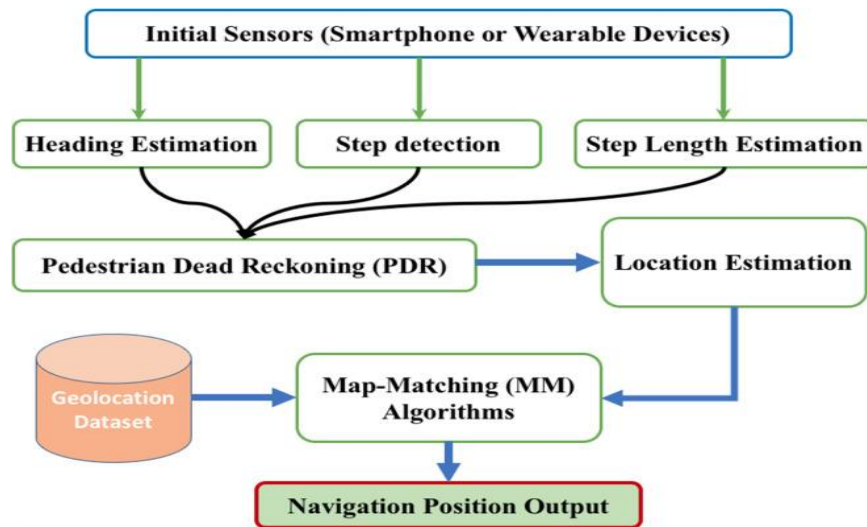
Initial Sensors (Smartphone or Wearable Devices)

Heading Estimation

Step detection

Step Length Estimation

Pedestrian Dead Reckoning (PDR)

Location Estimation

Geolocation Dataset

Map-Matching (MM) Algorithms

Navigation Position Output